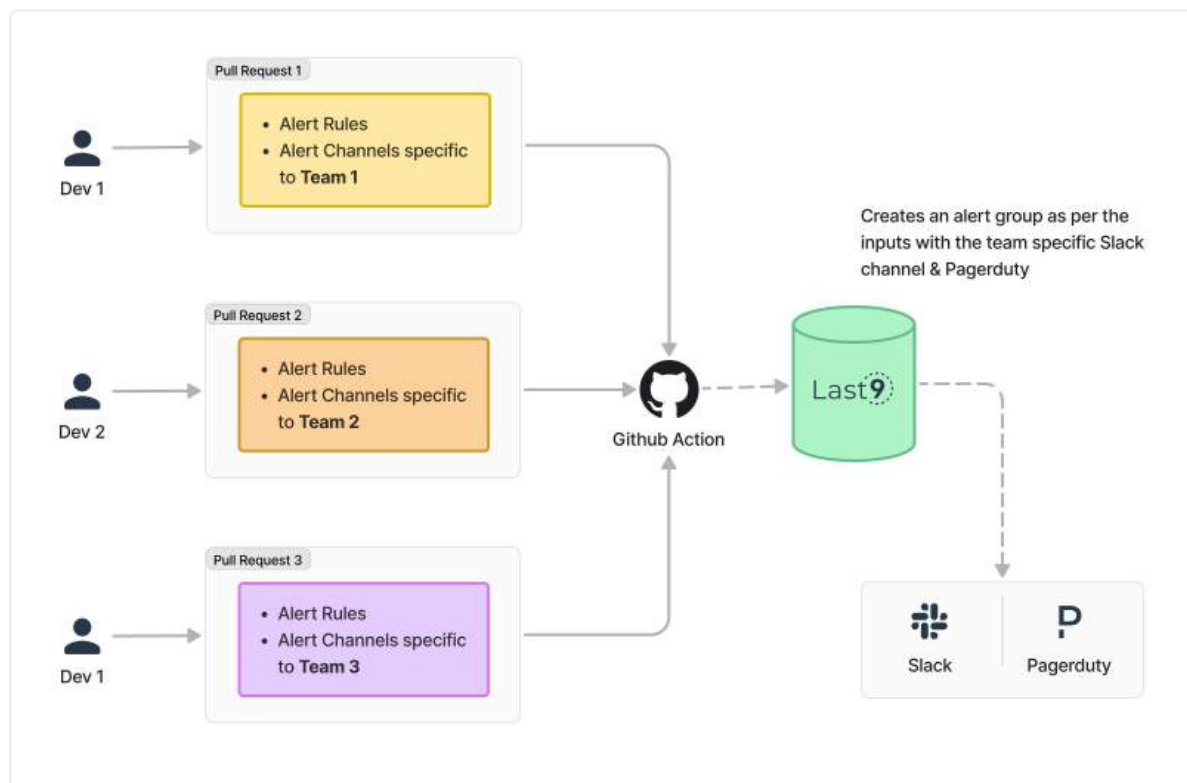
Dev 1

Pull Request 1

- Alert Rules
- Alert Channels specific to **Team 1**

Dev 2

Pull Request 2

- Alert Rules
- Alert Channels specific to **Team 2**

Dev 1

Pull Request 3

- Alert Rules
- Alert Channels specific to **Team 3**

Github Action

Creates an alert group as per the inputs with the team specific Slack channel & Pagerduty

Last9

Slack

Pagerduty